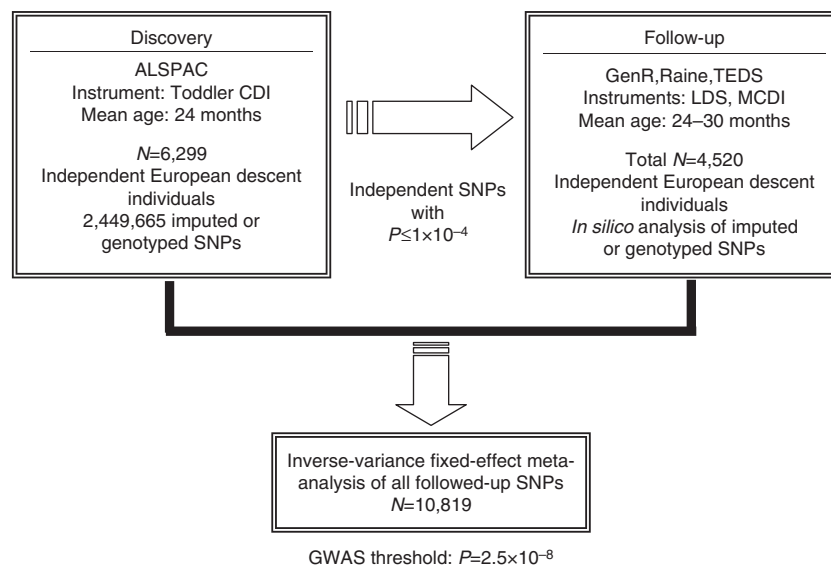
Discovery

ALSPAC
Instrument: Toddler CDI
Mean age: 24 months

$N$=6,299
Independent European descent individuals
2,449,665 imputed or genotyped SNPs

Independent SNPs with
$P \leq 1\times10^{-4}$

Follow-up

GenR,Raine,TEDS
Instruments: LDS, MCDI
Mean age: 24–30 months

Total $N$=4,520
Independent European descent individuals
*In silico* analysis of imputed or genotyped SNPs

Inverse-variance fixed-effect meta-analysis of all followed-up SNPs
$N$=10,819

GWAS threshold: $P=2.5\times10^{-8}$